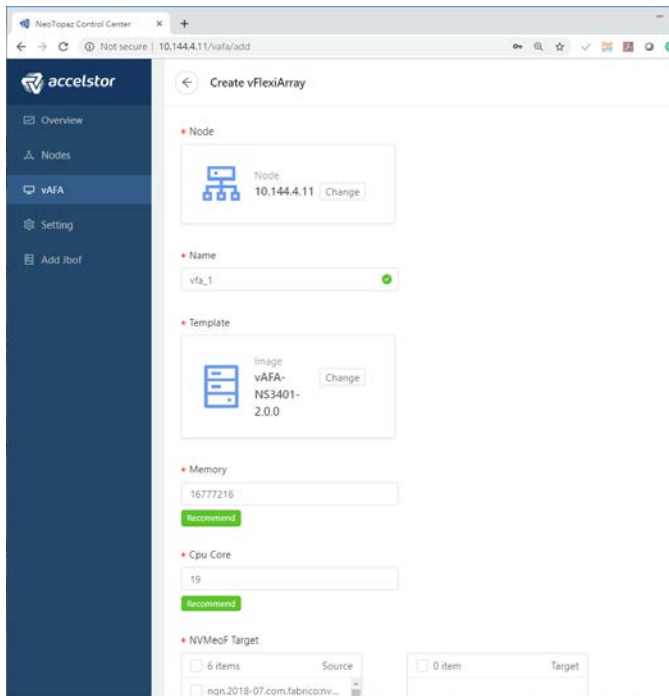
NeoTopaz Control Center ×
Not secure | 10.144.4.11/vafa/add

accelstor
Overview
Nodes
vAFA
Setting
Add Jbof

Create vFlexiArray

* Node
Node
10.144.4.11 Change

* Name
vfa_1

* Template
Image
vAFA-NS3401-2.0.0
Change

* Memory
16777216
Recommend

* Cpu Core
19
Recommend

* NVMeoF Target
6 items Source
nqn.2018-07.com.fabrico:nv...
0 item Target